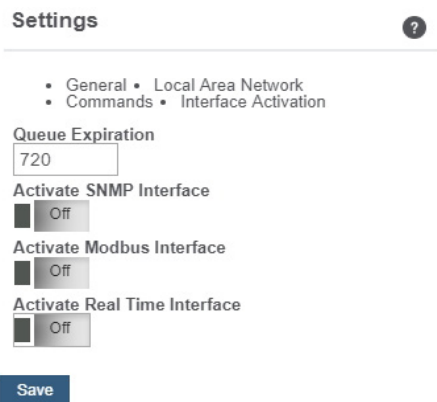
Settings

?

• General • Local Area Network
• Commands • Interface Activation

Queue Expiration

720

Activate SNMP Interface

Off

Activate Modbus Interface

Off

Activate Real Time Interface

Off

Save